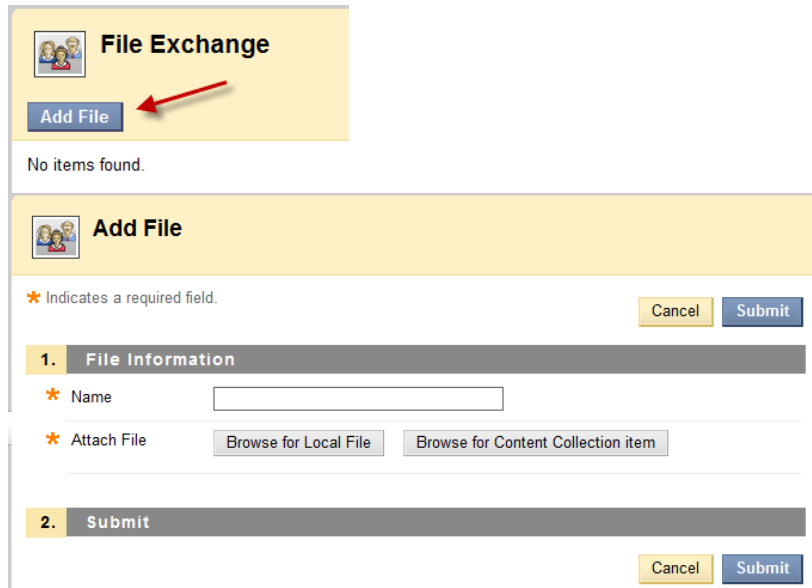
File Exchange

Add File

No items found.

Add File

* Indicates a required field.

Cancel Submit

1. File Information

* Name

* Attach File Browse for Local File Browse for Content Collection item

2. Submit

Cancel Submit